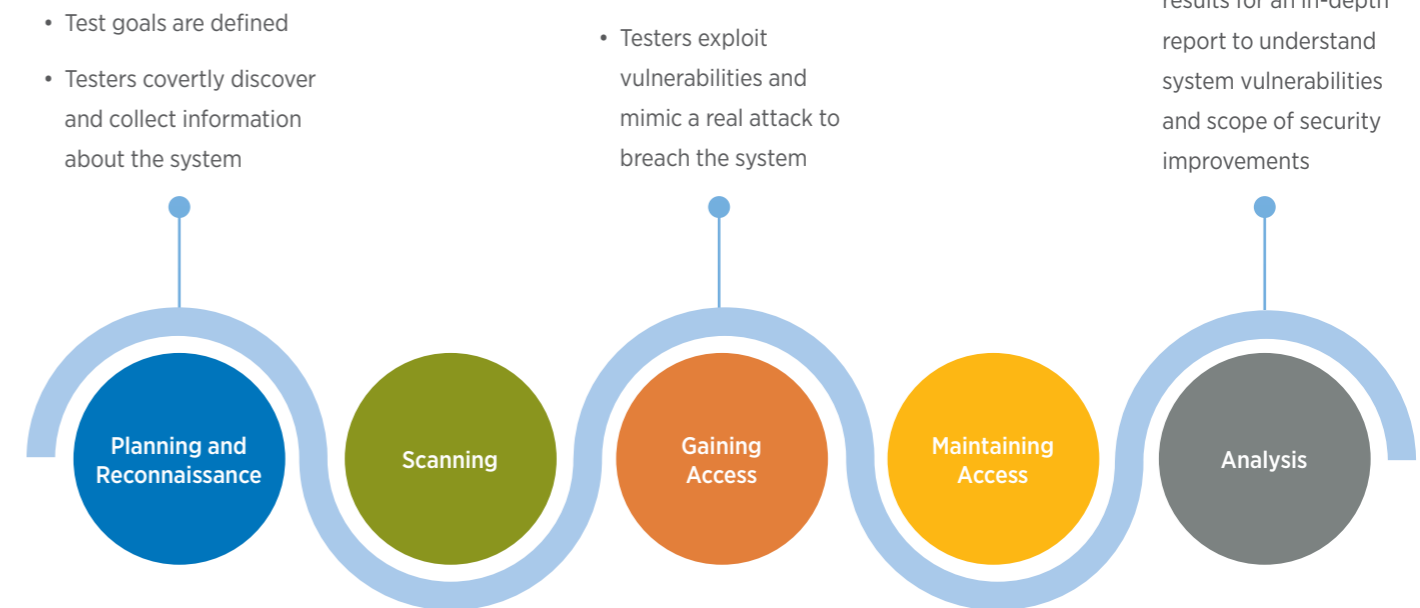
• Test goals are defined

• Testers covertly discover and collect information about the system

• Testers exploit vulnerabilities and mimic a real attack to breach the system

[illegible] report to understand system vulnerabilities and scope of security improvements

Planning and Reconnaissance

Scanning

Gaining Access

Maintaining Access

Analysis